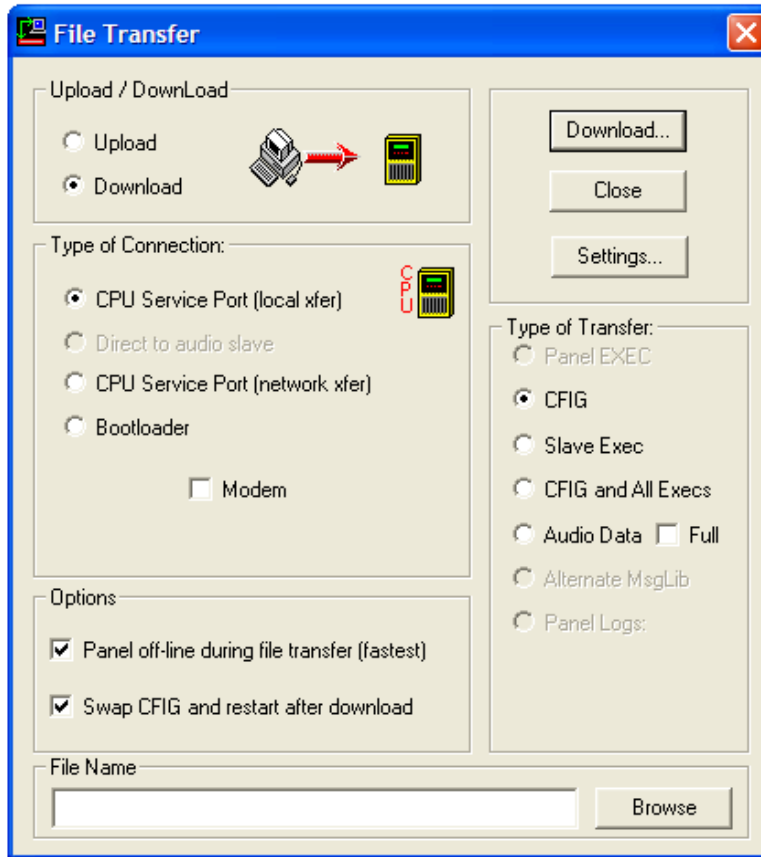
File Transfer

Upload / DownLoad

Upload

Download

Type of Connection:

CPU

CPU Service Port (local xfer)

Direct to audio slave

CPU Service Port (network xfer)

Bootloader

Modem

Options

Panel off-line during file transfer (fastest)

Swap CFIG and restart after download

Download...

Close

Settings...

Type of Transfer:

Panel EXEC

CFIG

Slave Exec

CFIG and All Execs

Audio Data

Full

Alternate MsgLib

Panel Logs:

File Name

Browse